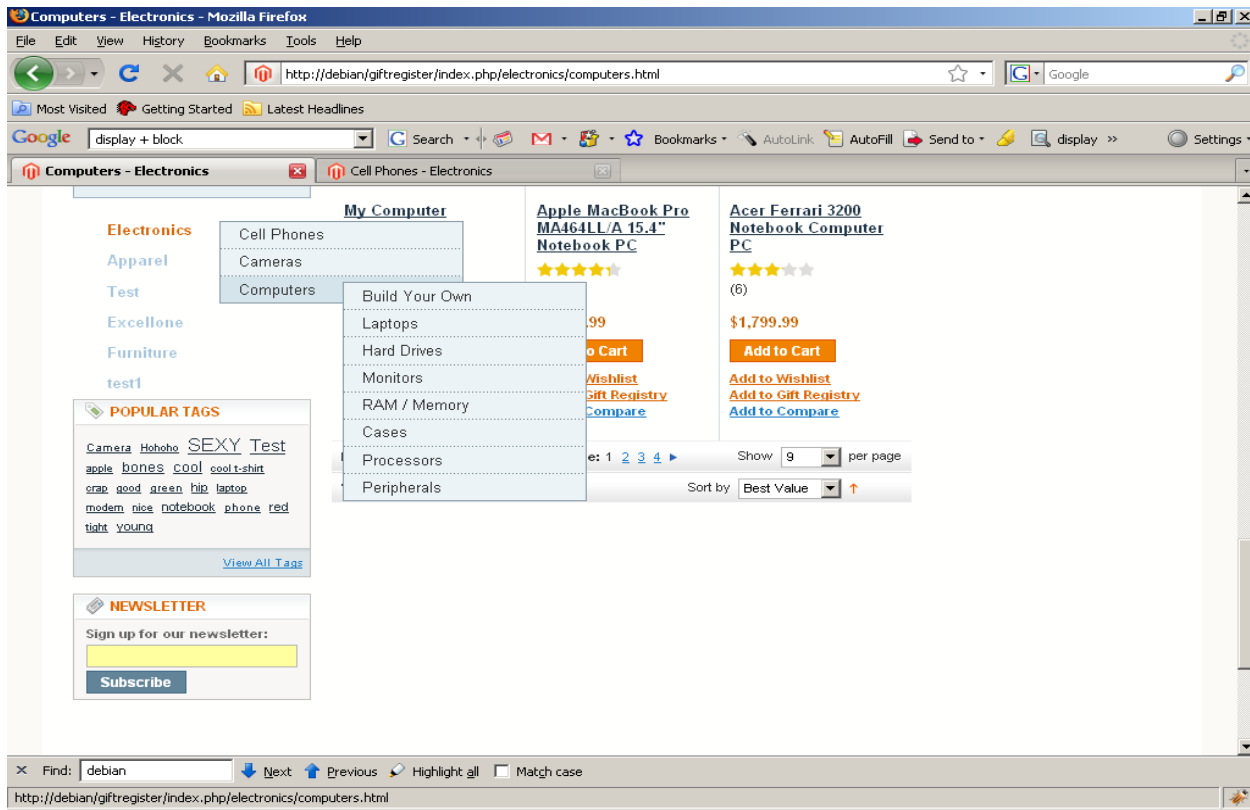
Computers - Electronics - Mozilla Firefox

File Edit View History Bookmarks Tools Help

http://debian/giftregister/index.php/electronics/computers.html

Google

Most Visited Getting Started Latest Headlines

Google display + block Search Bookmarks AutoLink AutoFill Send to display » Settings

Computers - Electronics

Cell Phones - Electronics

Electronics
Apparel
Test
Excellone
Furniture
test1

Cell Phones
Cameras
Computers

Build Your Own
Laptops
Hard Drives
Monitors
RAM / Memory
Cases
Processors
Peripherals

My Computer

Apple MacBook Pro MA464LL/A 15.4" Notebook PC

.99

o Cart

Wishlist
Gift Registry
Compare

Acer Ferrari 3200 Notebook Computer PC

(6)

$1,799.99

Add to Cart

Add to Wishlist
Add to Gift Registry
Add to Compare

e: 1 2 3 4

Show 9 per page

Sort by Best Value

POPULAR TAGS

Camera Hohoho SEXY Test apple bones cool cool t-shirt crap good green hip laptop modem nice notebook phone red tight young

View All Tags

NEWSLETTER

Sign up for our newsletter:

Subscribe

Find: debian Next Previous Highlight all Match case

http://debian/giftregister/index.php/electronics/computers.html